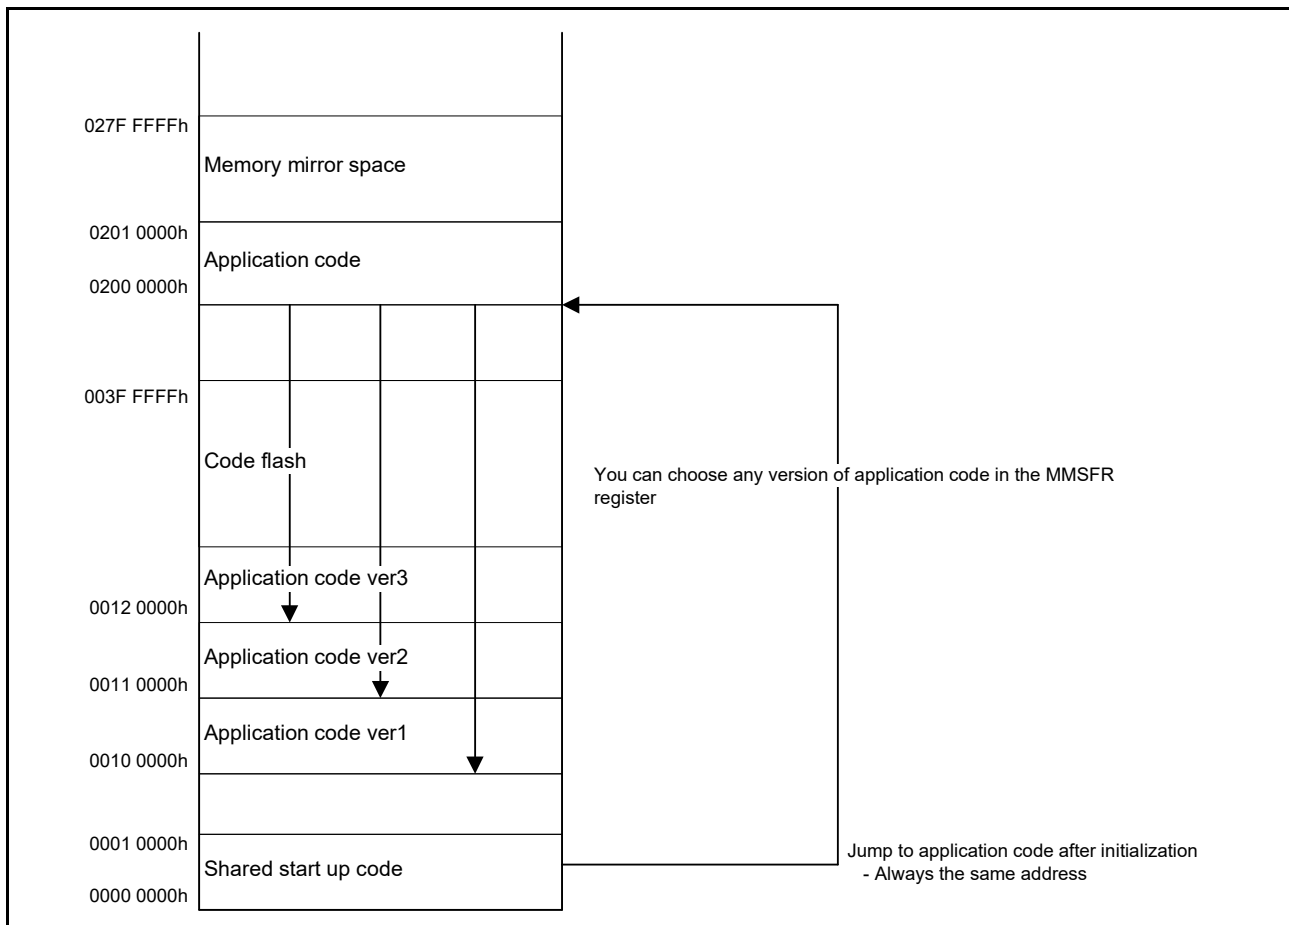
027F FFFFh
Memory mirror space
0201 0000h
Application code
0200 0000h
003F FFFFh
Code flash
You can choose any version of application code in the MMSFR register
Application code ver3
0012 0000h
Application code ver2
0011 0000h
Application code ver1
0010 0000h
0001 0000h
Shared start up code
0000 0000h
Jump to application code after initialization
- Always the same address